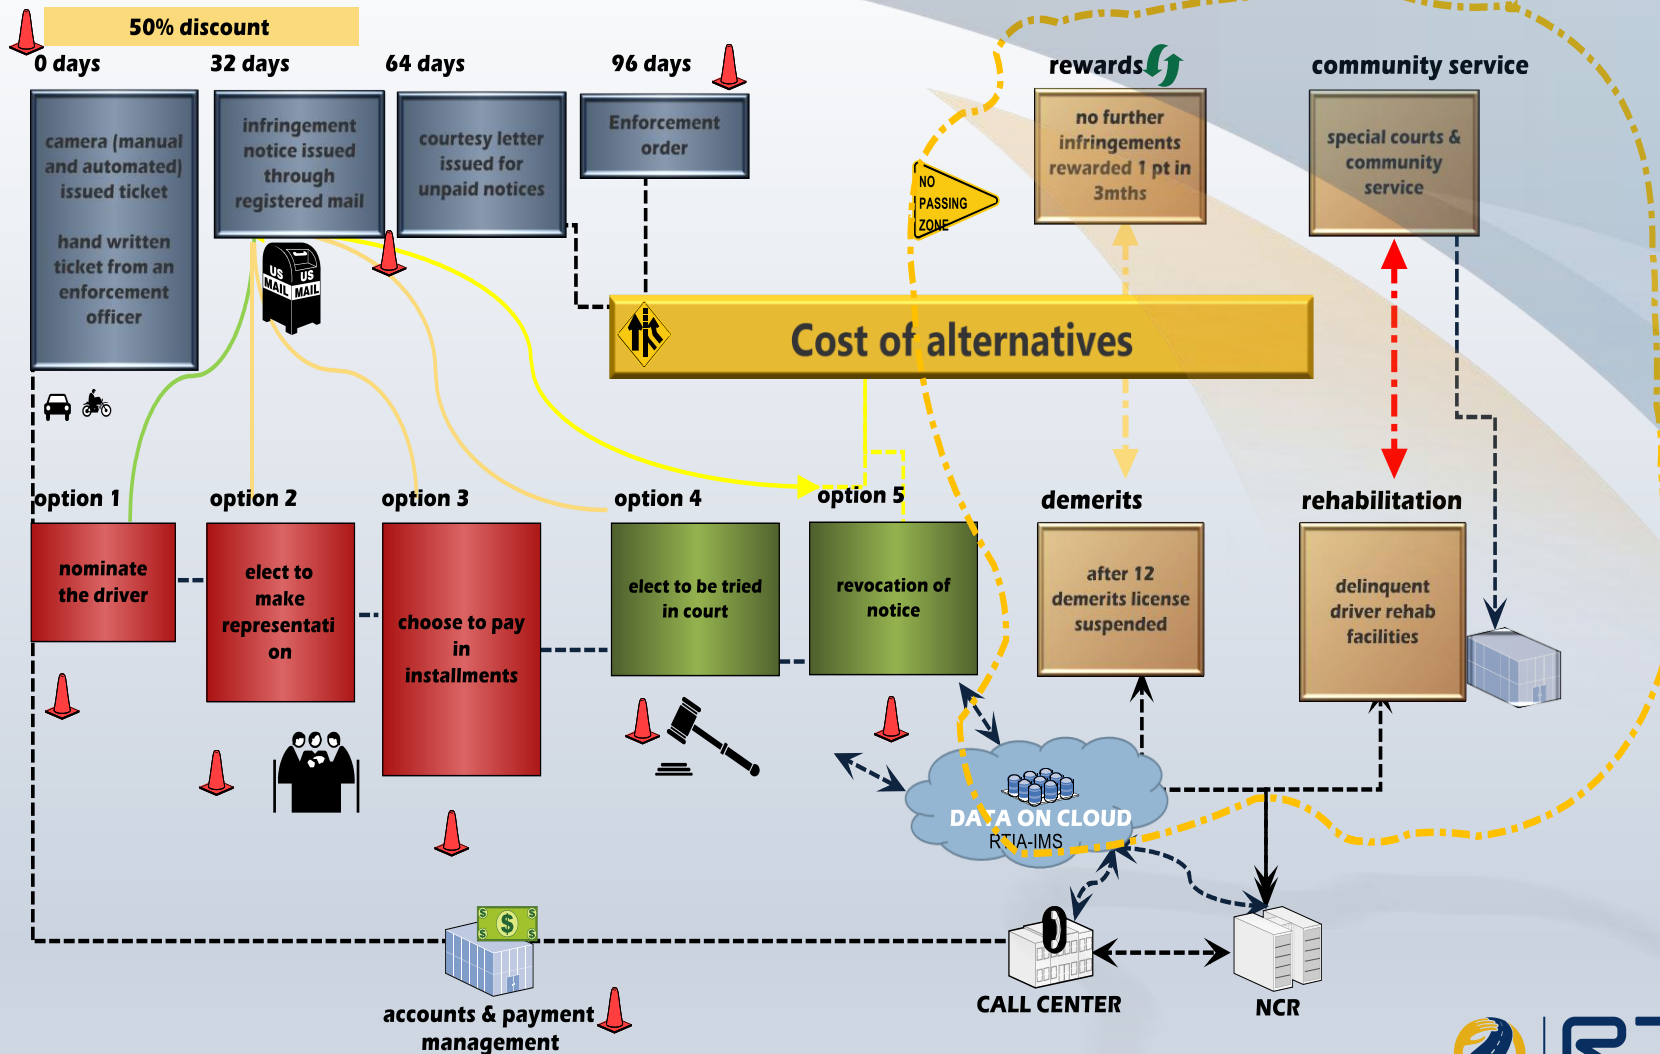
50% discount

0 days

32 days

64 days

96 days

camera (manual and automated) issued ticket

hand written ticket from an enforcement officer

infringement notice issued through registered mail

courtesy letter issued for unpaid notices

Enforcement order

US MAIL US MAIL

NO PASSING ZONE

rewards

no further infringements rewarded 1 pt in 3mths

community service

special courts & community service

Cost of alternatives

option 1

option 2

option 3

option 4

option 5

demerits

rehabilitation

nominate the driver

elect to make representation

choose to pay in installments

elect to be tried in court

revocation of notice

after 12 demerits license suspended

delinquent driver rehab facilities

DATA ON CLOUD
RTIA-IMS

accounts & payment management

CALL CENTER

NCR